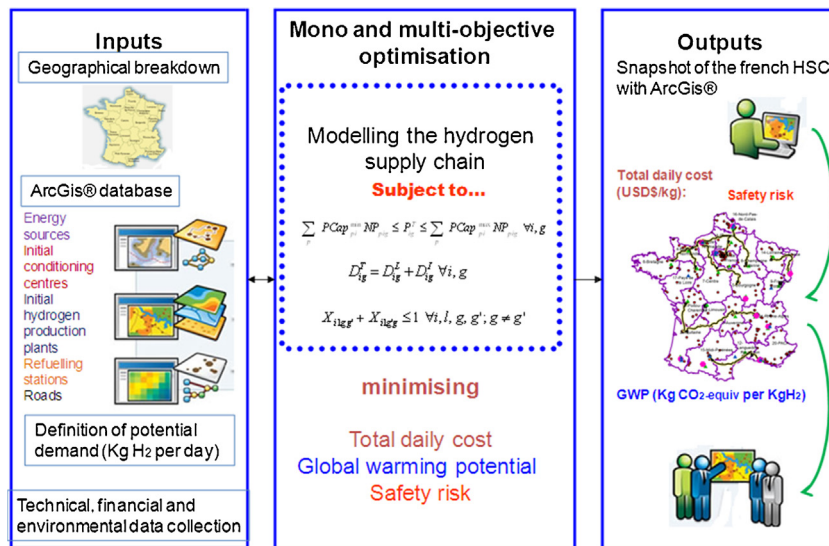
Inputs

Geographical breakdown

ArcGis® database

Energy sources

Initial conditioning centres

Initial hydrogen production plants

Refuelling stations

Roads

Definition of potential demand (Kg H2 per day)

Technical, financial and environmental data collection

Mono and multi-objective optimisation

Modelling the hydrogen supply chain

Subject to...

$\sum_{p} PCap_{pi}^{min} NP_{pig} \leq P_{ig}^{T} \leq \sum_{p} PCap_{pi}^{max} NP_{pig} \quad \forall i, g$

$D_{ig}^{T} = D_{ig}^{L} + D_{ig}^{I} \quad \forall i, g$

$X_{ilgg'} + X_{ilg'g} \leq 1 \quad \forall i, l, g, g'; g \neq g'$

minimising

Total daily cost

Global warming potential

Safety risk

Outputs

Snapshot of the french HSC with ArcGis®

Total daily cost (USD$/kg):

Safety risk

GWP (Kg CO2-equiv per KgH2)